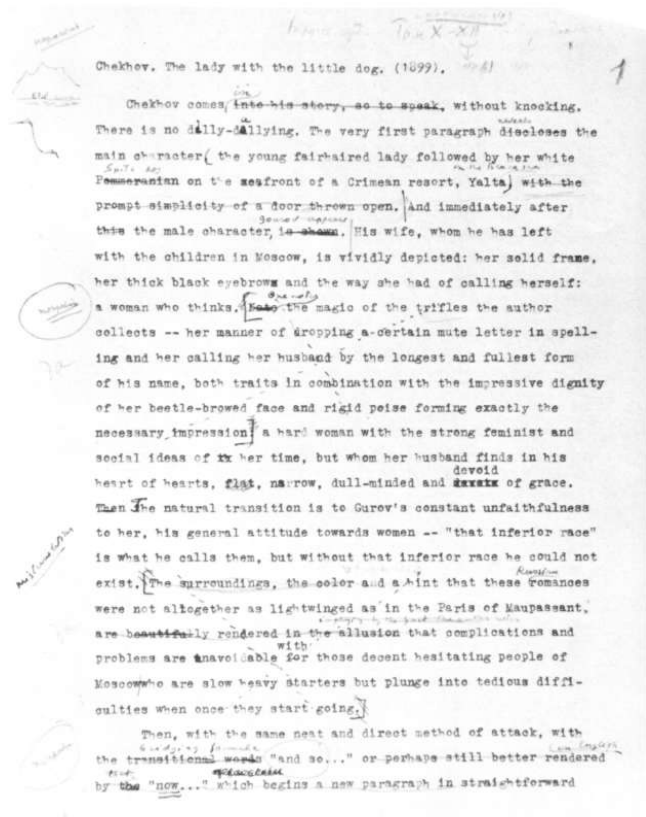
Chekhov. The lady with the little dog. (1899). 1

Chekhov comes, into his story, so to speak, without knocking. There is no dilly-dallying. The very first paragraph discloses the main character, the young fairhaired lady followed by her white Pomeranian on the seafront of a Crimean resort, Yalta, with the prompt simplicity of a door thrown open. And immediately after this the male character is shown. His wife, whom he has left with the children in Moscow, is vividly depicted: her solid frame, her thick black eyebrows and the way she had of calling herself: a woman who thinks. Note the magic of the trifles the author collects -- her manner of dropping a certain mute letter in spelling and her calling her husband by the longest and fullest form of his name, both traits in combination with the impressive dignity of her beetle-browed face and rigid poise forming exactly the necessary impression, a hard woman with the strong feminist and social ideas of her time, but whom her husband finds in his heart of hearts, flat, narrow, dull-minded and devoid of grace. Then the natural transition is to Gurov's constant unfaithfulness to her, his general attitude towards women -- "that inferior race" is what he calls them, but without that inferior race he could not exist. The surroundings, the color and a hint that these romances were not altogether as lightwinged as in the Paris of Maupassant, are beautifully rendered in the allusion that complications and problems are unavoidable with for those decent hesitating people of Moscow who are slow heavy starters but plunge into tedious difficulties when once they start going.

Then, with the same neat and direct method of attack, with the transitional words "and so..." or perhaps still better rendered by the "now..." which begins a new paragraph in straightforward